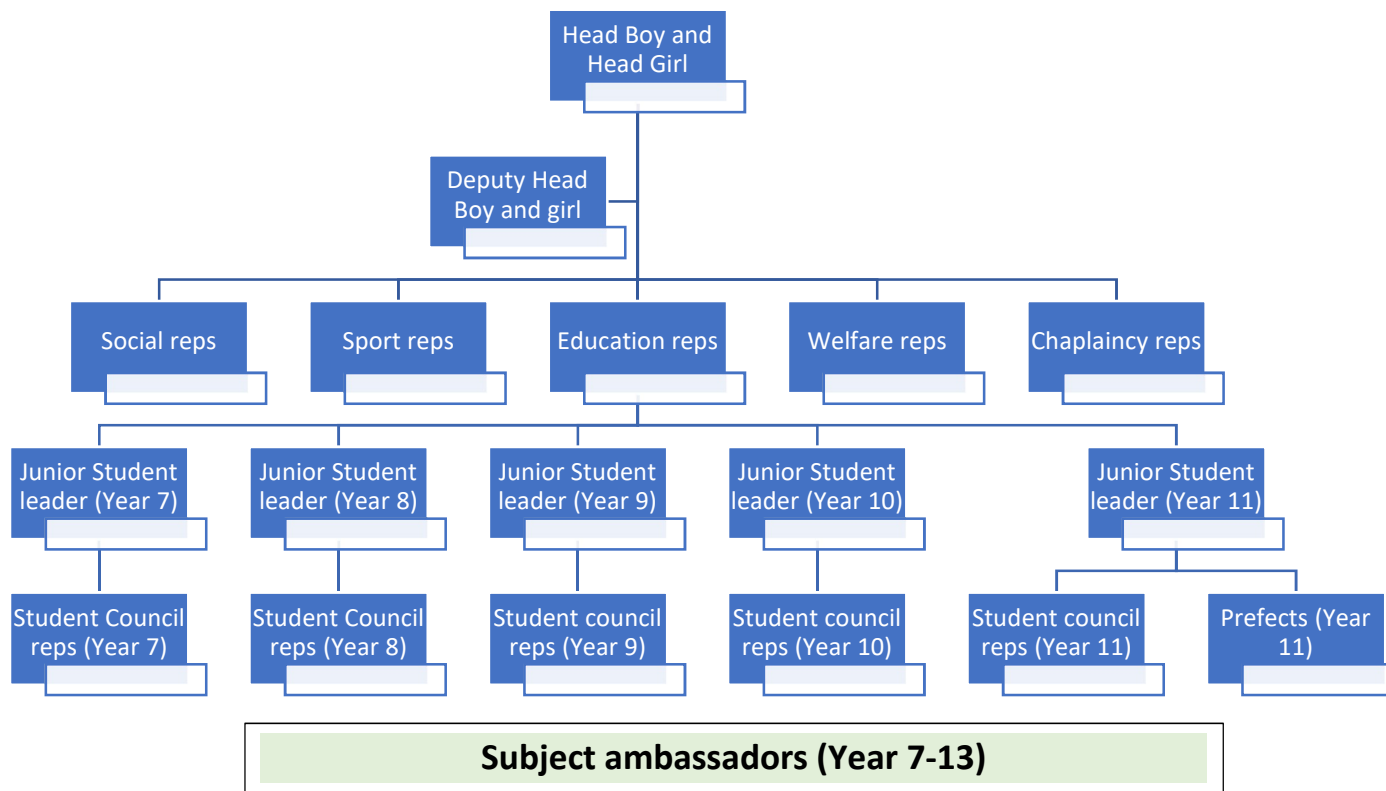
Head Boy and Head Girl

Deputy Head Boy and girl

Social reps

Sport reps

Education reps

Welfare reps

Chaplaincy reps

Junior Student leader (Year 7)

Junior Student leader (Year 8)

Junior Student leader (Year 9)

Junior Student leader (Year 10)

Junior Student leader (Year 11)

Student Council reps (Year 7)

Student Council reps (Year 8)

Student council reps (Year 9)

Student council reps (Year 10)

Student council reps (Year 11)

Prefects (Year 11)

Subject ambassadors (Year 7-13)